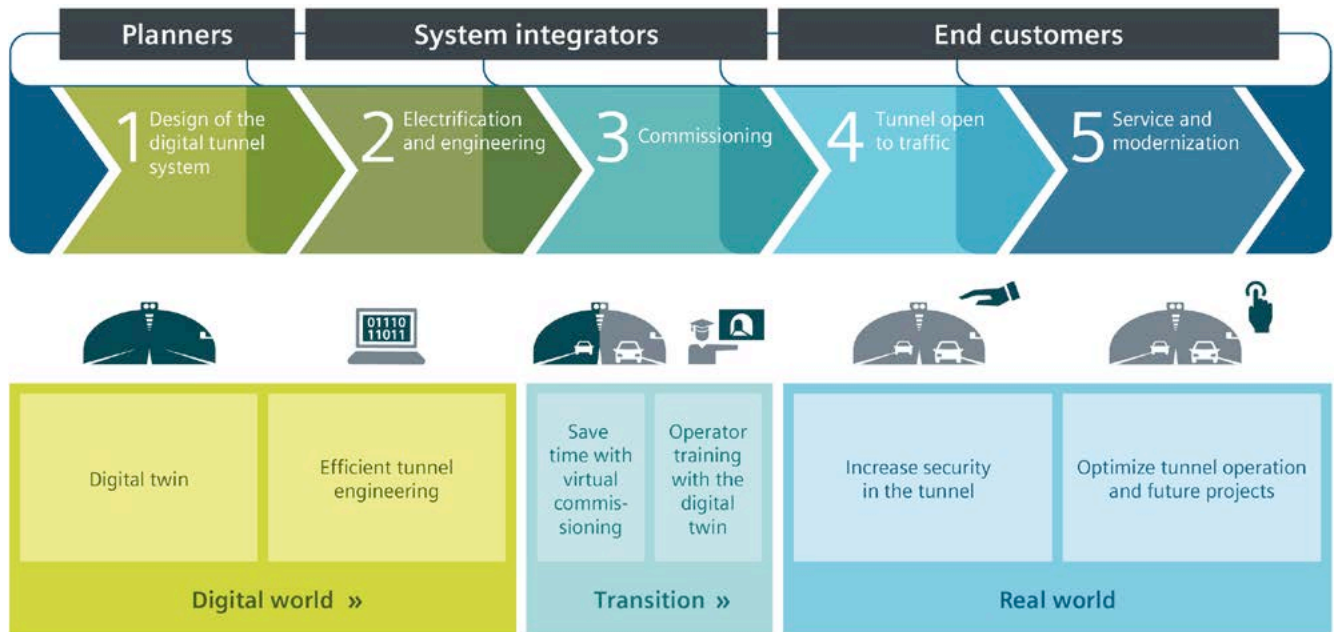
Planners

System integrators

End customers

1 Design of the digital tunnel system

2 Electrification and engineering

3 Commissioning

4 Tunnel open to traffic

5 Service and modernization

01110
11011

Digital twin

Efficient tunnel engineering

Save time with virtual commissioning

Operator training with the digital twin

Increase security in the tunnel

Optimize tunnel operation and future projects

Digital world »

Transition »

Real world